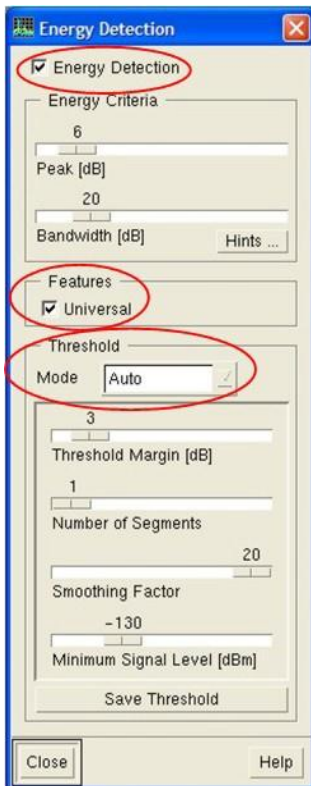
Energy Detection

Energy Detection

Energy Criteria

6

Peak [dB]

20

Bandwidth [dB]

Hints ...

Features

Universal

Threshold

Mode Auto

3

Threshold Margin [dB]

1

Number of Segments

20

Smoothing Factor

-130

Minimum Signal Level [dBm]

Save Threshold

Close

Help